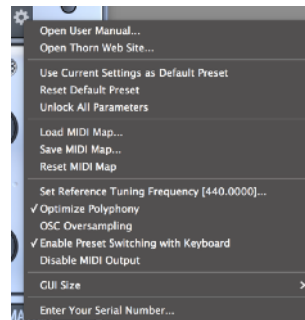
Open User Manual...
Open Thorn Web Site...

Use Current Settings as Default Preset
Reset Default Preset
Unlock All Parameters

Load MIDI Map...
Save MIDI Map...
Reset MIDI Map

Set Reference Tuning Frequency [440.0000]...
✓ Optimize Polyphony
OSC Oversampling
✓ Enable Preset Switching with Keyboard
Disable MIDI Output

GUI Size >

Enter Your Serial Number...